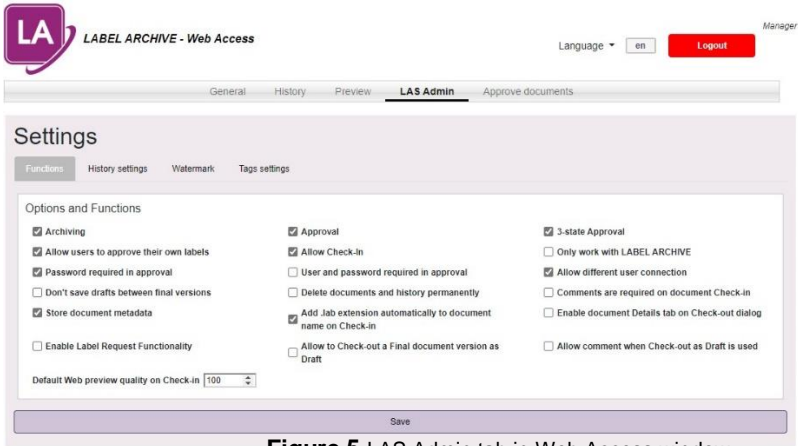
LA LABEL ARCHIVE - Web Access

Manager

Language en Logout

General History Preview LAS Admin Approve documents

Settings

Functions History settings Watermark Tags settings

Options and Functions

Archiving

Approval

3-state Approval

Allow users to approve their own labels

Allow Check-In

Only work with LABEL ARCHIVE

Password required in approval

User and password required in approval

Allow different user connection

Don't save drafts between final versions

Delete documents and history permanently

Comments are required on document Check-in

Store document metadata

Add .lab extension automatically to document name on Check-in

Enable document Details tab on Check-out dialog

Enable Label Request Functionality

Allow to Check-out a Final document version as Draft

Allow comment when Check-out as Draft is used

Default Web preview quality on Check-in 100

Save

Figure 5 LAS Admin tab in Web Access window